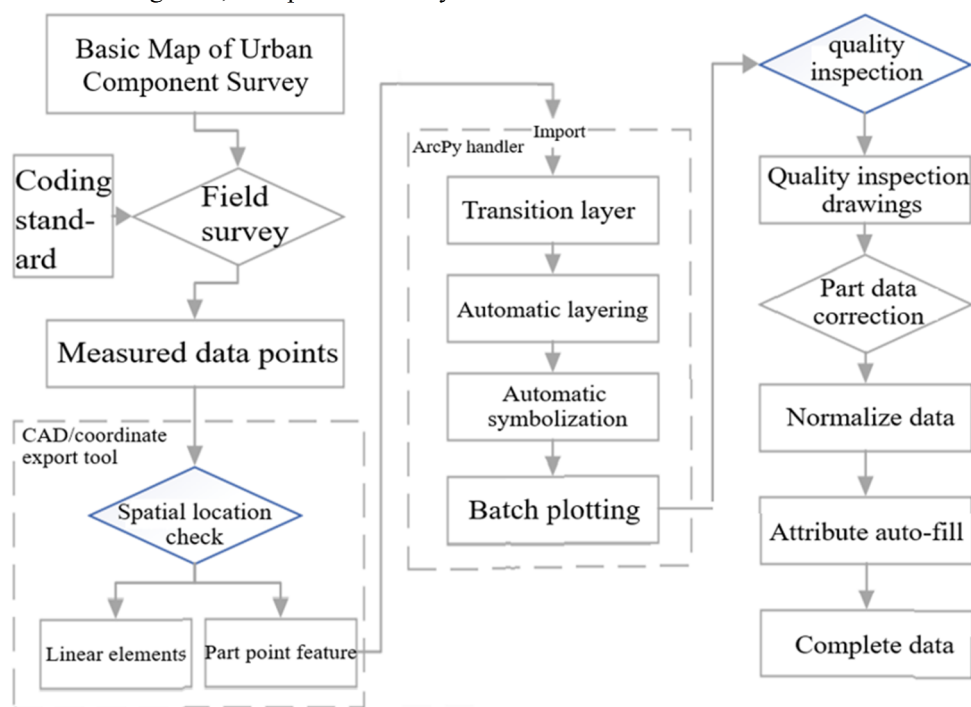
Basic Map of Urban Component Survey

Coding standard

Field survey

Measured data points

CAD/coordinate export tool

Spatial location check

Linear elements

Part point feature

Import

ArcPy handler

Transition layer

Automatic layering

Automatic symbolization

Batch plotting

quality inspection

Quality inspection drawings

Part data correction

Normalize data

Attribute auto-fill

Complete data